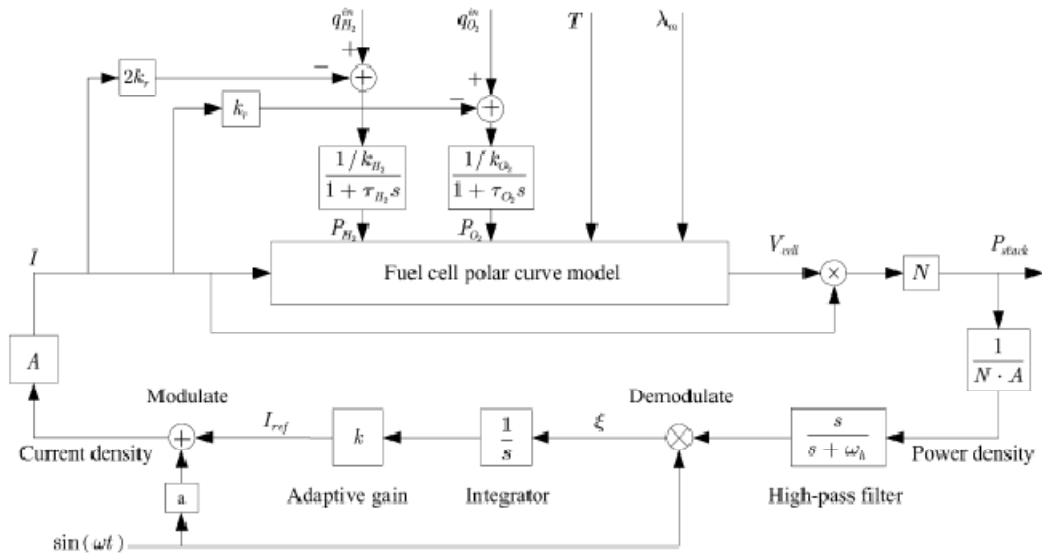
$q_{H_2}^{in}$

$q_{O_2}^{in}$

$T$

$\lambda_m$

$2k_r$

$k_r$

$+$

$-$

$+$

$-$

$\frac{1/k_{H_2}}{1+\tau_{H_2}s}$

$\frac{1/k_{O_2}}{1+\tau_{O_2}s}$

$P_{H_2}$

$P_{O_2}$

$I$

Fuel cell polar curve model

$V_{cell}$

$N$

$P_{stack}$

$A$

$\frac{1}{N \cdot A}$

Modulate

Demodulate

$I_{ref}$

$k$

$\frac{1}{s}$

$\xi$

$\frac{s}{s+\omega_h}$

Current density

Power density

a

Adaptive gain

Integrator

High-pass filter

$\sin(\omega t)$